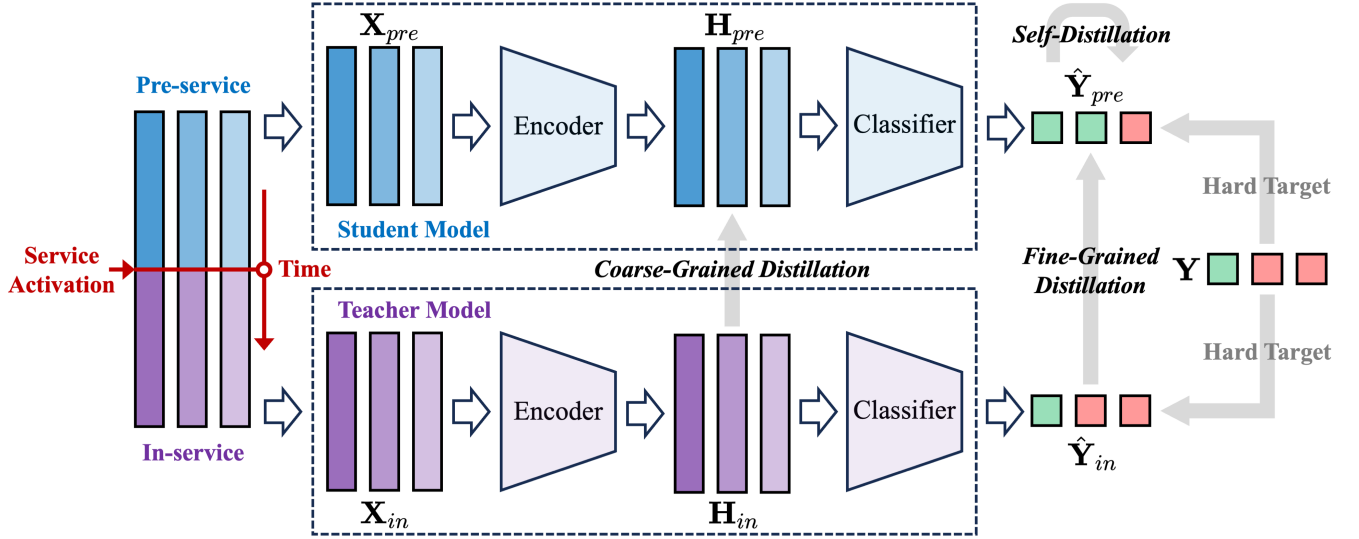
Pre-service

Service Activation

Time

In-service

$\mathbf{X}_{pre}$

Encoder

$\mathbf{H}_{pre}$

Classifier

Student Model

Coarse-Grained Distillation

Teacher Model

$\mathbf{X}_{in}$

Encoder

$\mathbf{H}_{in}$

Classifier

Self-Distillation

$\hat{\mathbf{Y}}_{pre}$

Hard Target

Fine-Grained Distillation

$\mathbf{Y}$

Hard Target

$\hat{\mathbf{Y}}_{in}$